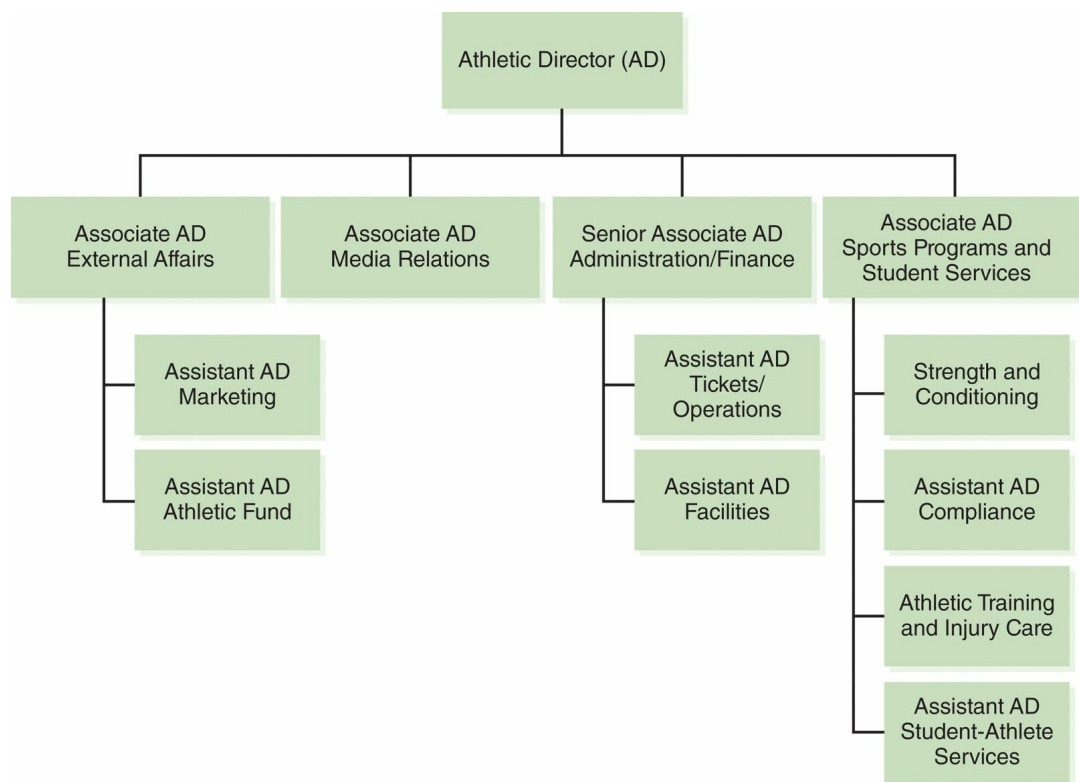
Athletic Director (AD)

Associate AD
External Affairs

Assistant AD
Marketing

Assistant AD
Athletic Fund

Associate AD
Media Relations

Senior Associate AD
Administration/Finance

Assistant AD
Tickets/
Operations

Assistant AD
Facilities

Associate AD
Sports Programs and
Student Services

Strength and
Conditioning

Assistant AD
Compliance

Athletic Training
and Injury Care

Assistant AD
Student-Athlete
Services